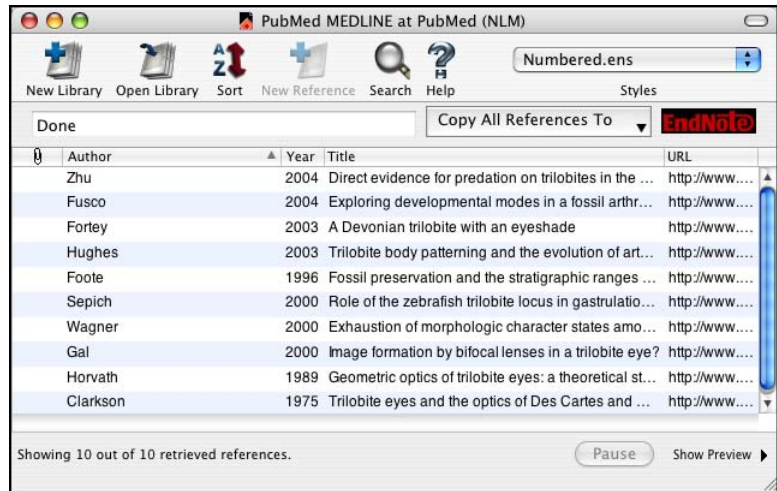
PubMed MEDLINE at PubMed (NLM)

New Library Open Library Sort New Reference Search Help

Numbered.ens

Styles

Done

Copy All References To

EndNote

| Author | Year | Title | URL |
|---|---|---|---|
| Zhu | 2004 | Direct evidence for predation on trilobites in the ... | http://www.... |
| Fusco | 2004 | Exploring developmental modes in a fossil arthr... | http://www.... |
| Fortey | 2003 | A Devonian trilobite with an eyeshade | http://www.... |
| Hughes | 2003 | Trilobite body patterning and the evolution of art... | http://www.... |
| Foote | 1996 | Fossil preservation and the stratigraphic ranges ... | http://www.... |
| Sepich | 2000 | Role of the zebrafish trilobite locus in gastrulatio... | http://www.... |
| Wagner | 2000 | Exhaustion of morphologic character states amo... | http://www.... |
| Gal | 2000 | Image formation by bifocal lenses in a trilobite eye? | http://www.... |
| Horvath | 1989 | Geometric optics of trilobite eyes: a theoretical st... | http://www.... |
| Clarkson | 1975 | Trilobite eyes and the optics of Des Cartes and ... | http://www.... |

Showing 10 out of 10 retrieved references.

Pause

Show Preview